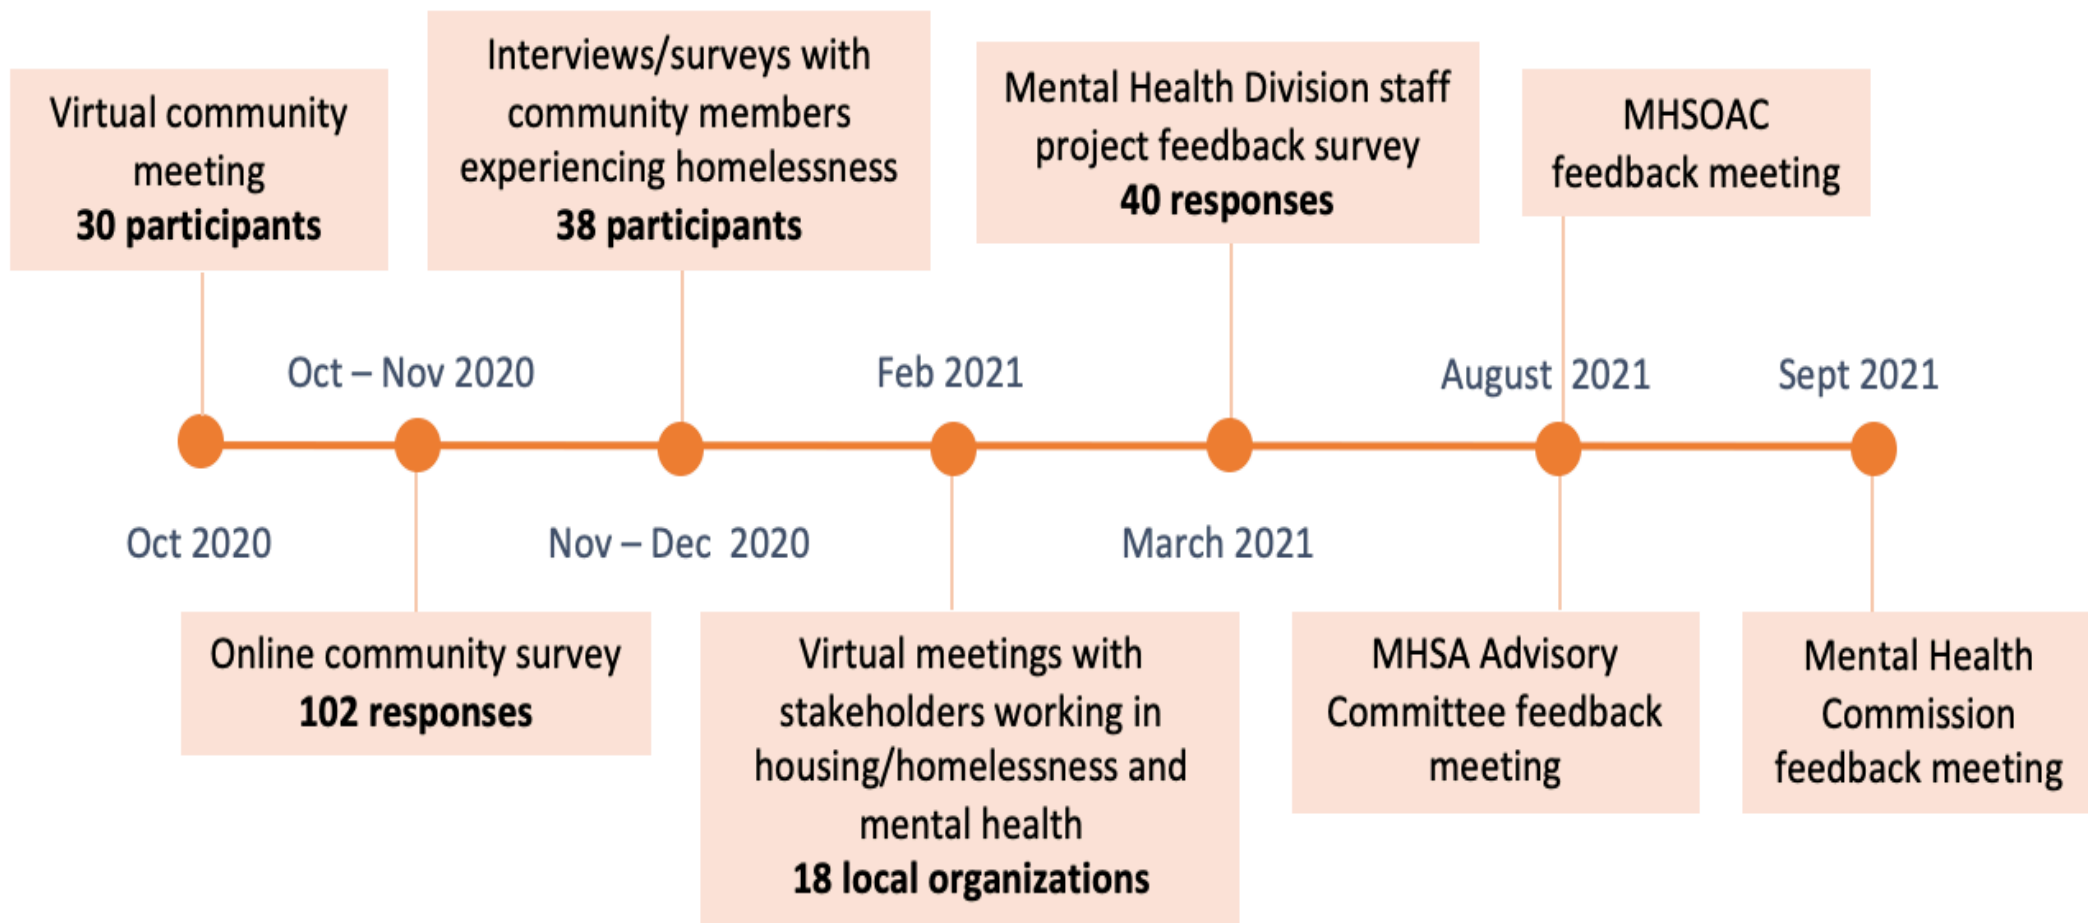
Virtual community meeting
**30 participants**

Interviews/surveys with community members experiencing homelessness
**38 participants**

Mental Health Division staff project feedback survey
**40 responses**

MHSOAC feedback meeting

Oct – Nov 2020

Feb 2021

August 2021

Sept 2021

Oct 2020

Nov – Dec 2020

March 2021

Online community survey
**102 responses**

Virtual meetings with stakeholders working in housing/homelessness and mental health
**18 local organizations**

MHSA Advisory Committee feedback meeting

Mental Health Commission feedback meeting